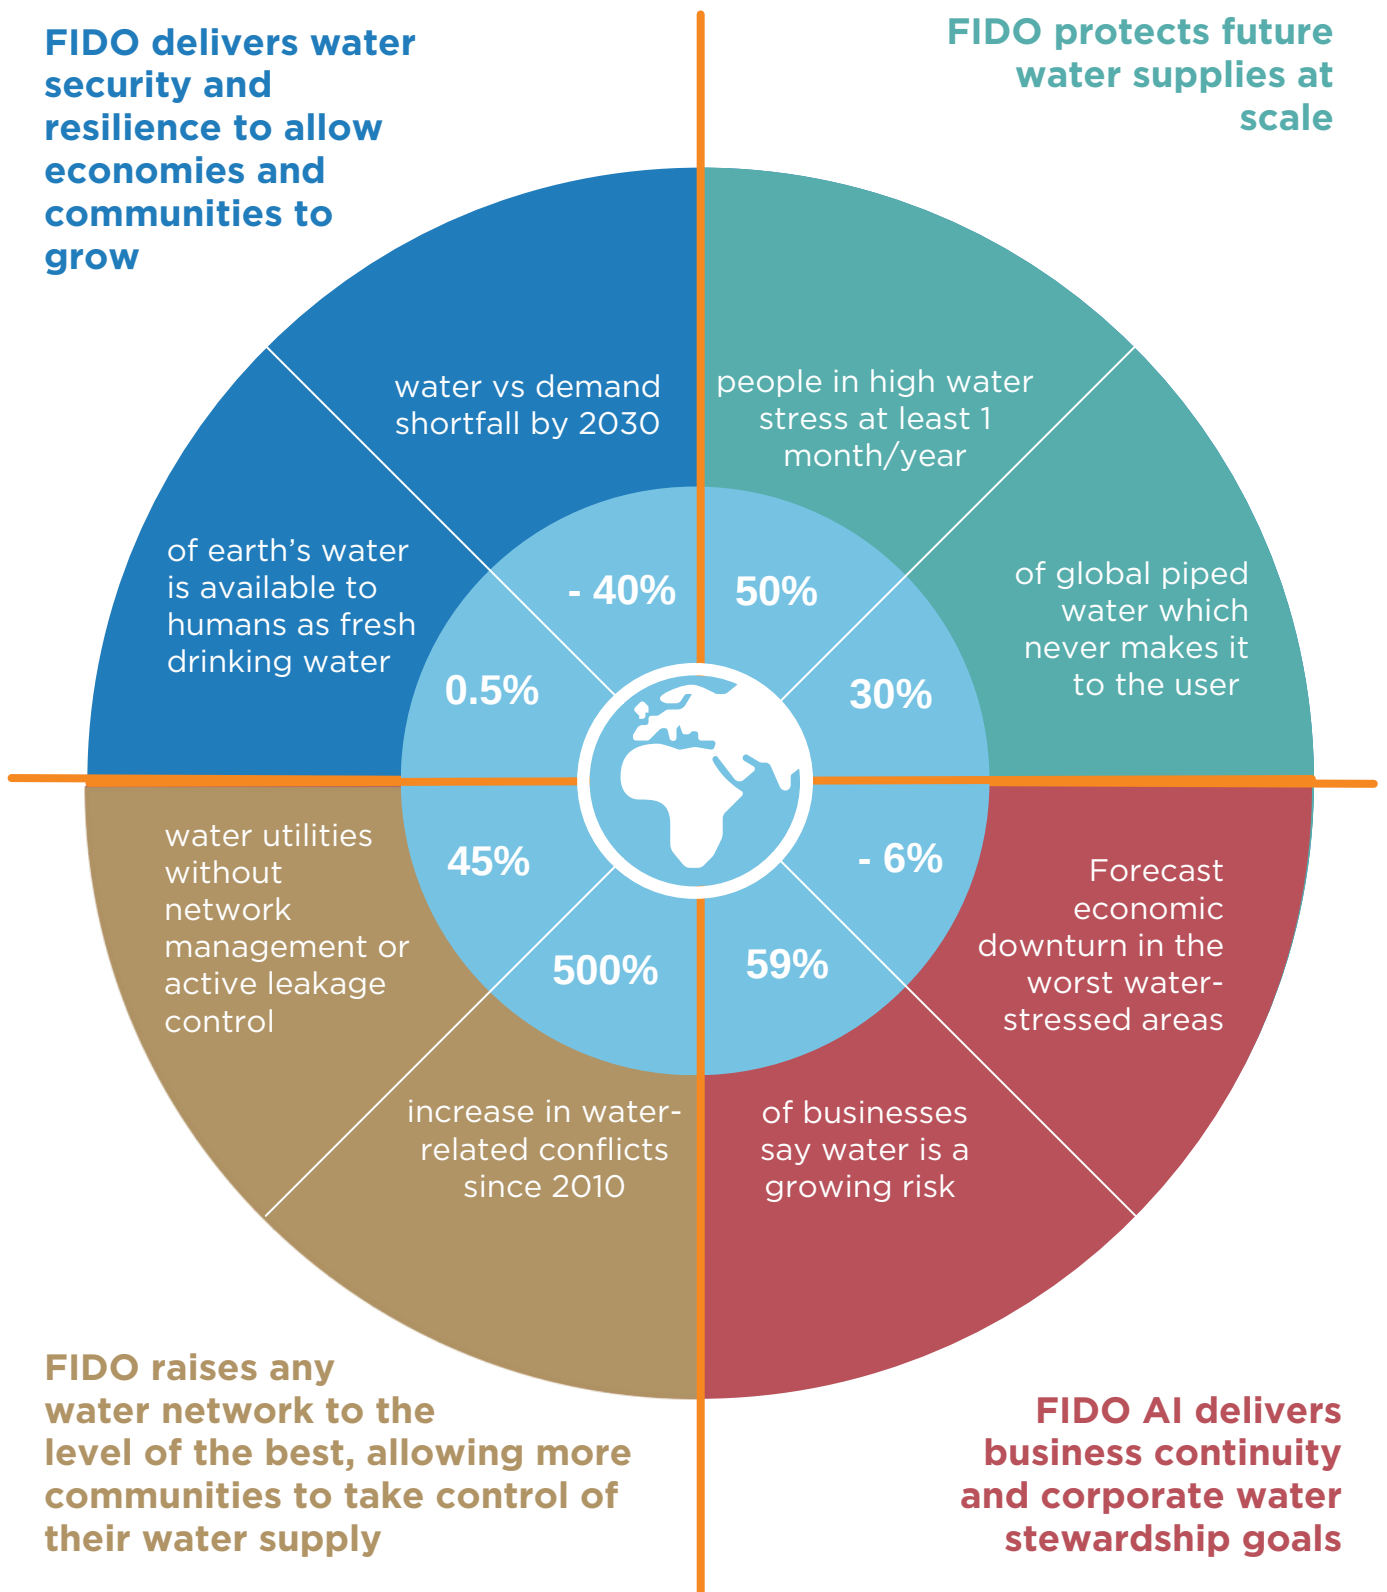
FIDO delivers water security and resilience to allow economies and communities to grow

FIDO protects future water supplies at scale

water vs demand shortfall by 2030

- 40%

people in high water stress at least 1 month/year

50%

of earth's water is available to humans as fresh drinking water

0.5%

of global piped water which never makes it to the user

30%

water utilities without network management or active leakage control

45%

- 6%

Forecast economic downturn in the worst water-stressed areas

500%

increase in water-related conflicts since 2010

59%

of businesses say water is a growing risk

FIDO raises any water network to the level of the best, allowing more communities to take control of their water supply

FIDO AI delivers business continuity and corporate water stewardship goals